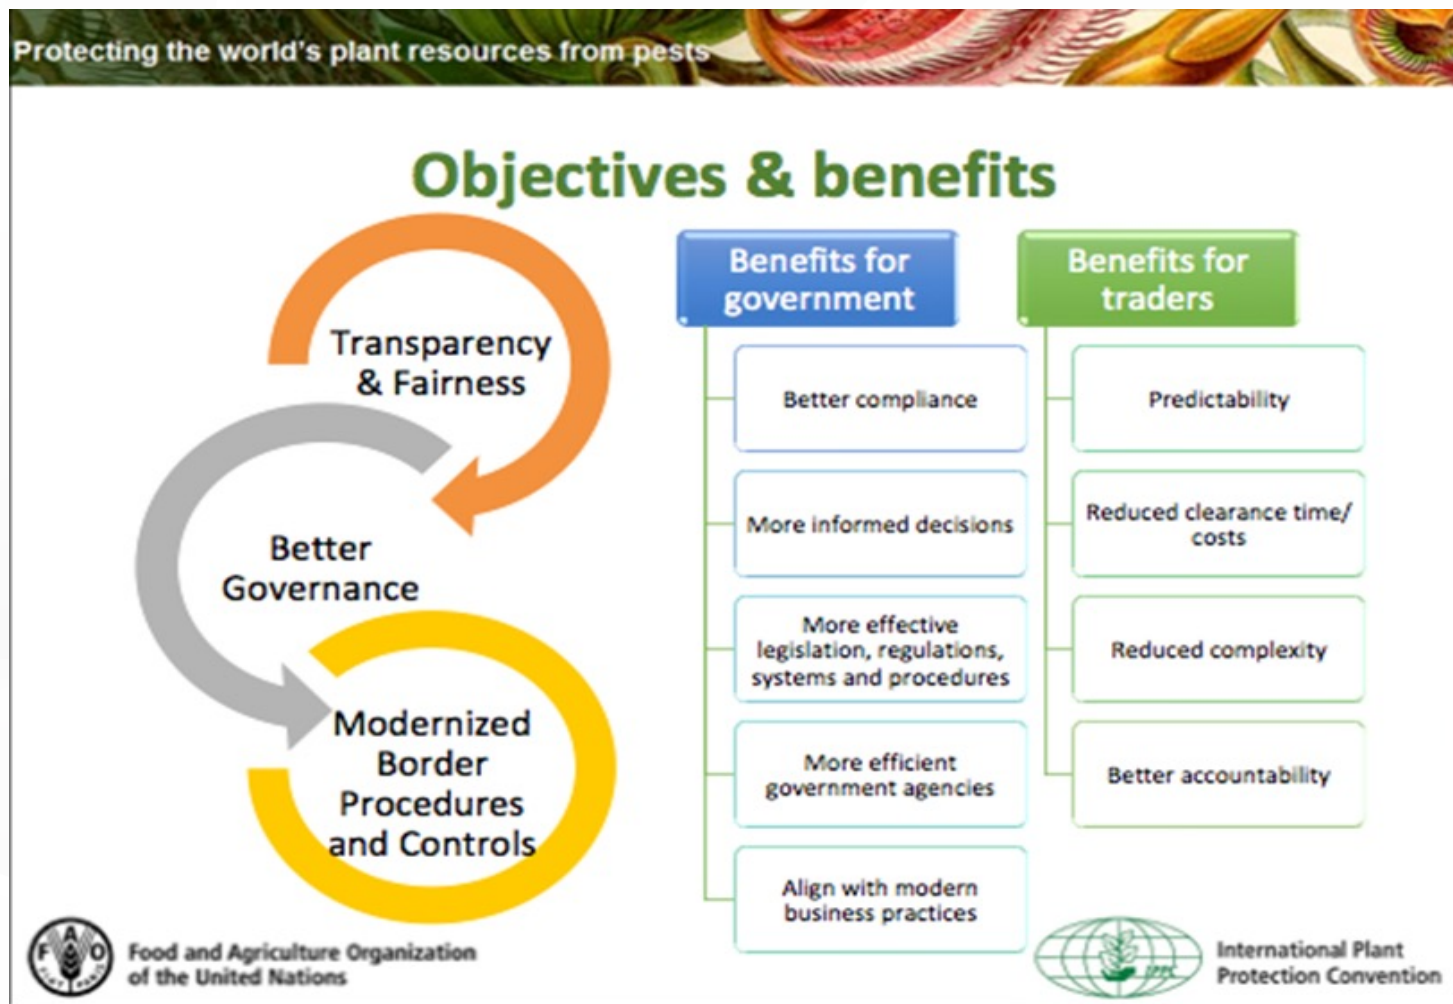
Protecting the world's plant resources from pests

Objectives & benefits

Transparency & Fairness

Better Governance

Modernized Border Procedures and Controls

Benefits for government

Better compliance

More informed decisions

More effective legislation, regulations, systems and procedures

More efficient government agencies

Align with modern business practices

Benefits for traders

Predictability

Reduced clearance time/ costs

Reduced complexity

Better accountability

FAO FIAT PANIS

Food and Agriculture Organization of the United Nations

IPPC

International Plant Protection Convention